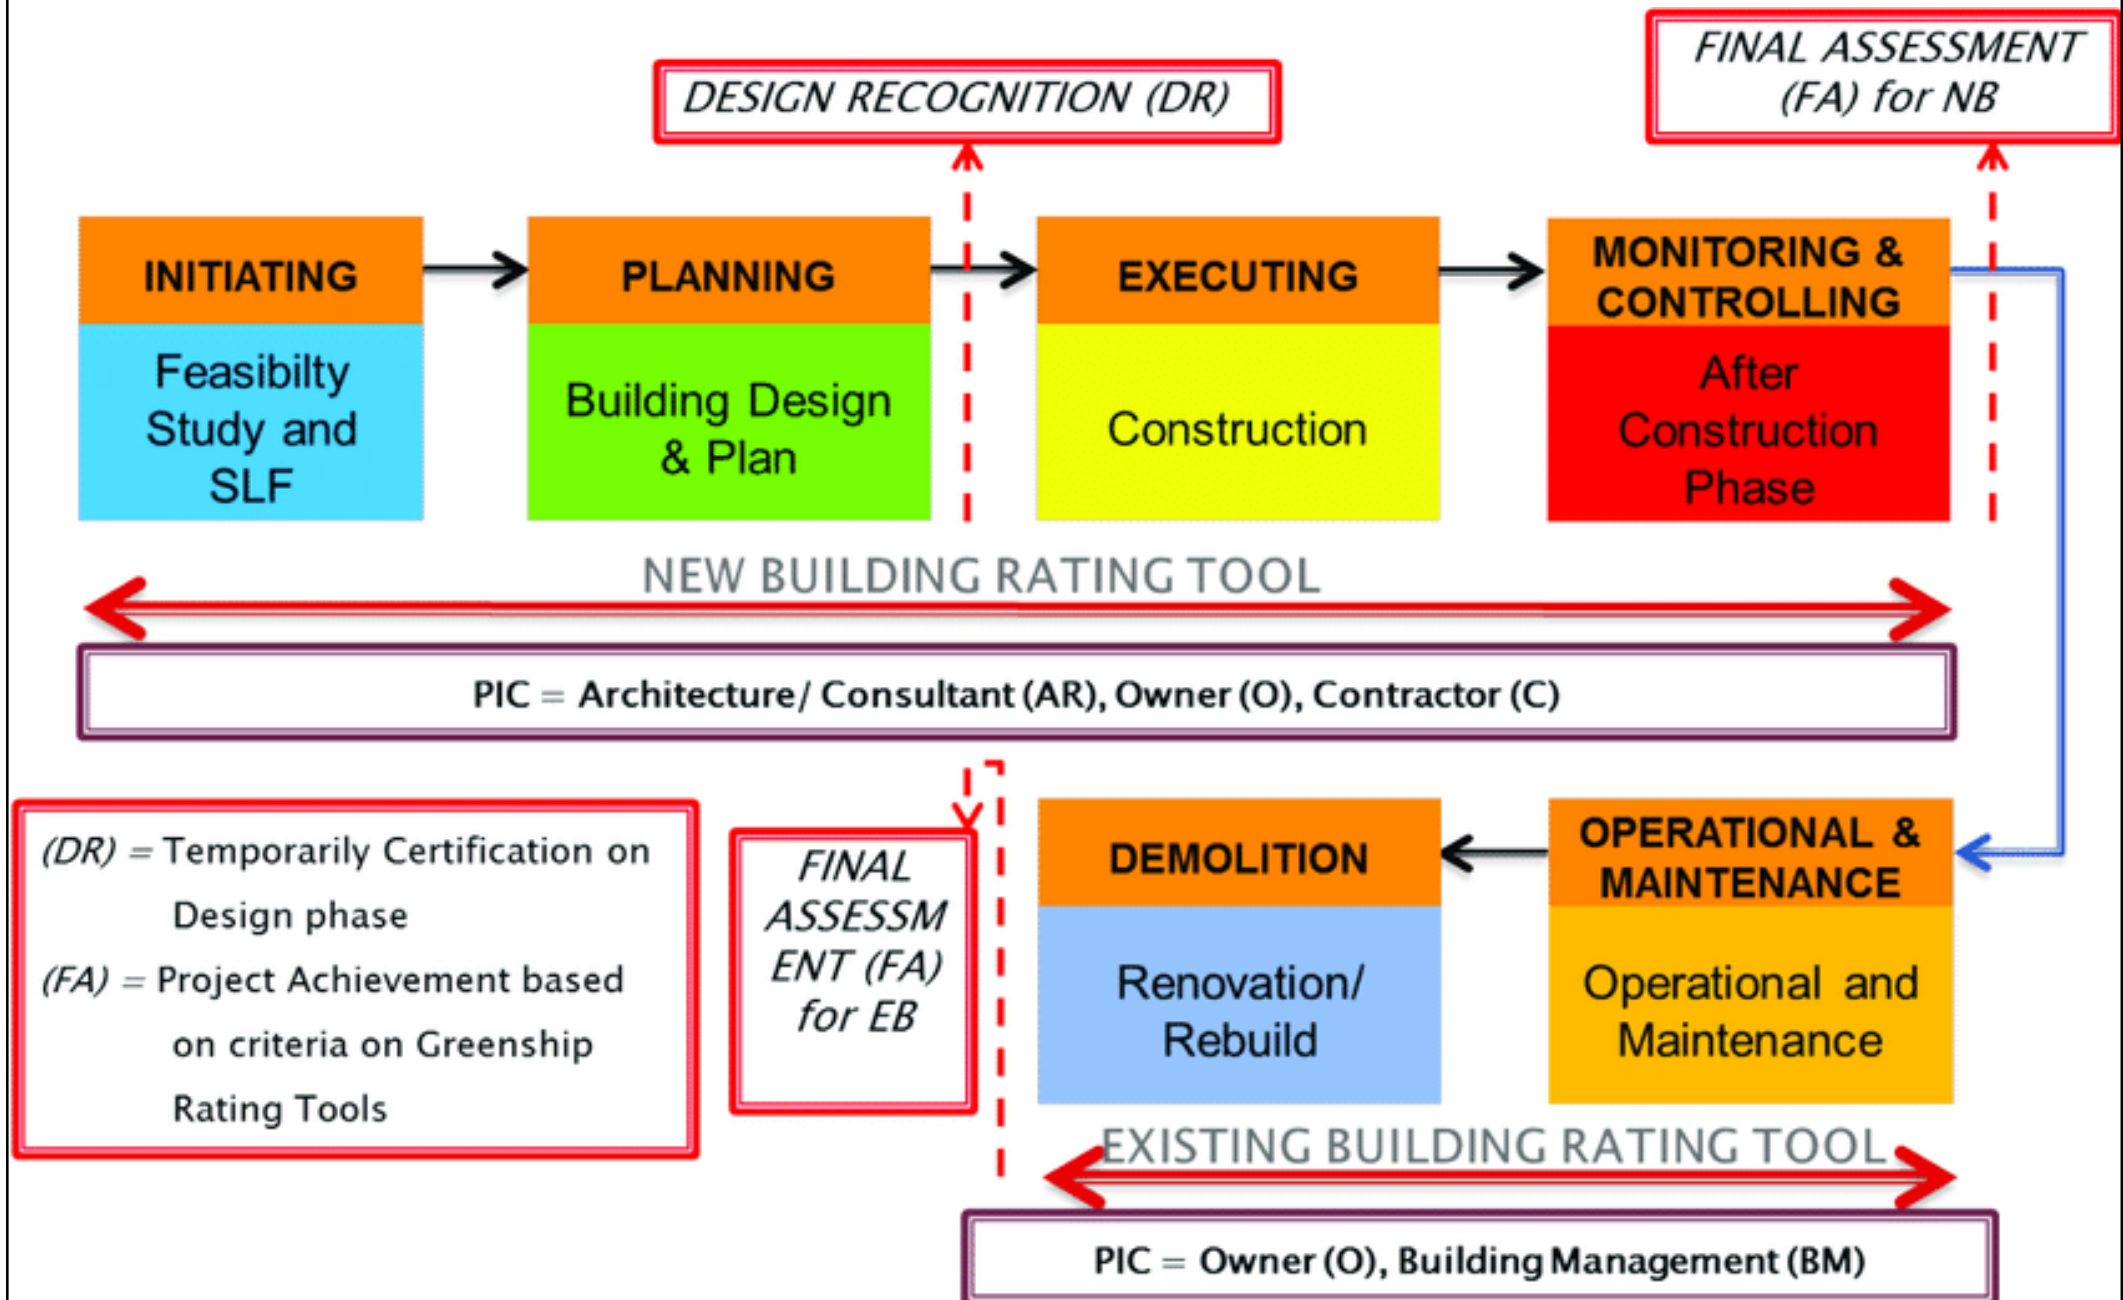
DESIGN RECOGNITION (DR)

FINAL ASSESSMENT (FA) for NB

INITIATING

Feasibilty Study and SLF

PLANNING

Building Design & Plan

EXECUTING

Construction

MONITORING & CONTROLLING

After Construction Phase

NEW BUILDING RATING TOOL

PIC = Architecture/ Consultant (AR), Owner (O), Contractor (C)

(DR) = Temporarily Certification on Design phase

(FA) = Project Achievement based on criteria on Greenship Rating Tools

FINAL ASSESSM ENT (FA) for EB

DEMOLITION

Renovation/ Rebuild

OPERATIONAL & MAINTENANCE

Operational and Maintenance

EXISTING BUILDING RATING TOOL

PIC = Owner (O), Building Management (BM)